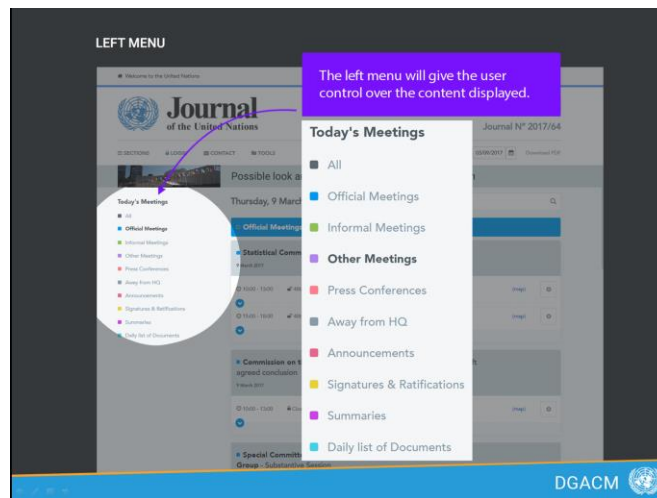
LEFT MENU

The left menu will give the user control over the content displayed.

Welcome to the United Nations

Journal of the United Nations

Journal N° 2017/64

SECTIONS LOGIN CONTACT TOOLS

Possible look a

Thursday, 9 March

Official Meetings

Statistical Comm

Commission on t agreed conclusion

Special Committ Group - Substantive Session

Today's Meetings
All
Official Meetings
Informal Meetings
Other Meetings
Press Conferences
Away from HQ
Announcements
Signatures & Ratifications
Summaries
Daily list of Documents

Today's Meetings
All
Official Meetings
Informal Meetings
Other Meetings
Press Conferences
Away from HQ
Announcements
Signatures & Ratifications
Summaries
Daily list of Documents

DGACM